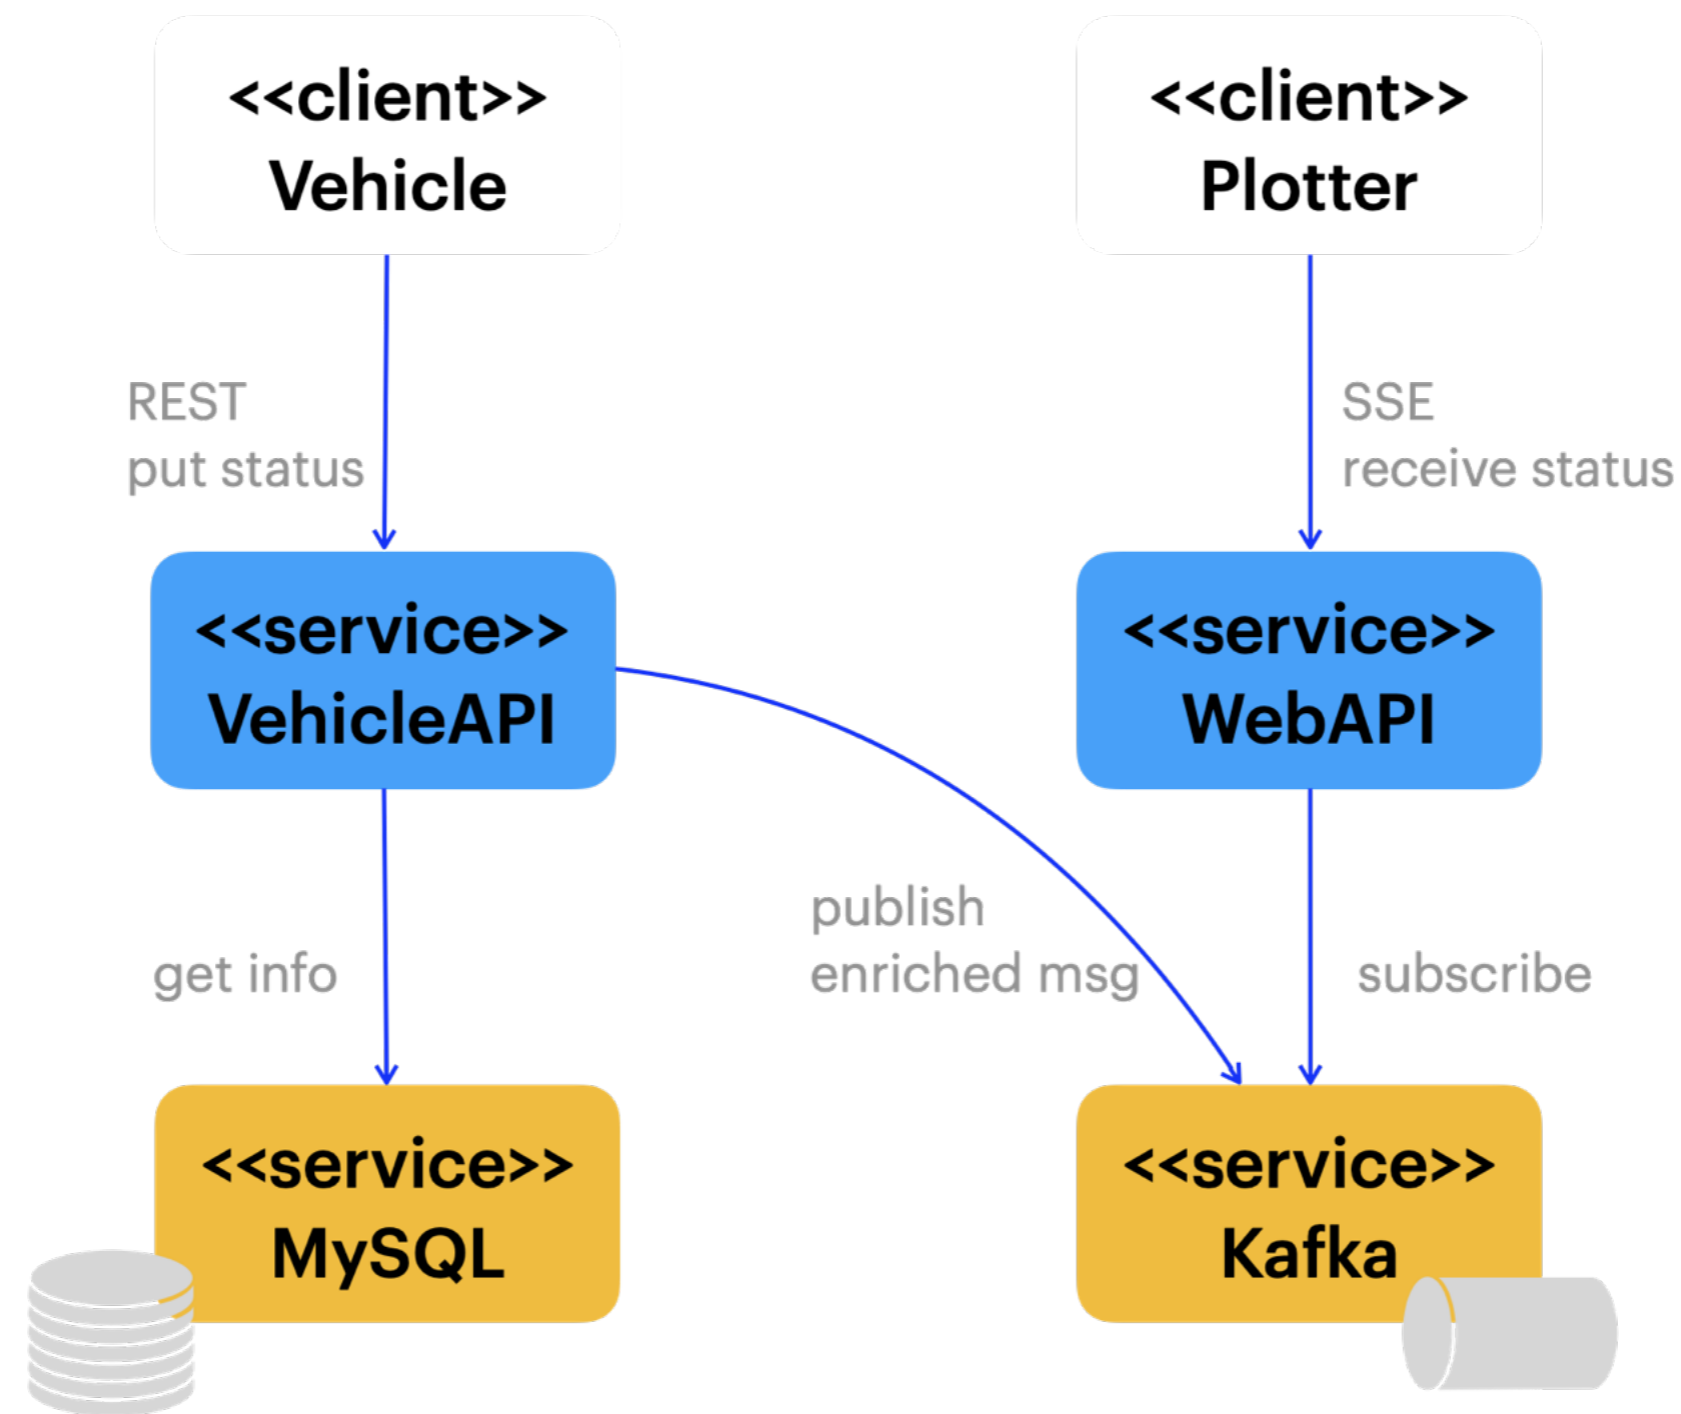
<<client>>
Vehicle

<<client>>
Plotter

REST
put status

SSE
receive status

<<service>>
VehicleAPI

<<service>>
WebAPI

get info

publish
enriched msg

subscribe

<<service>>
MySQL

<<service>>
Kafka